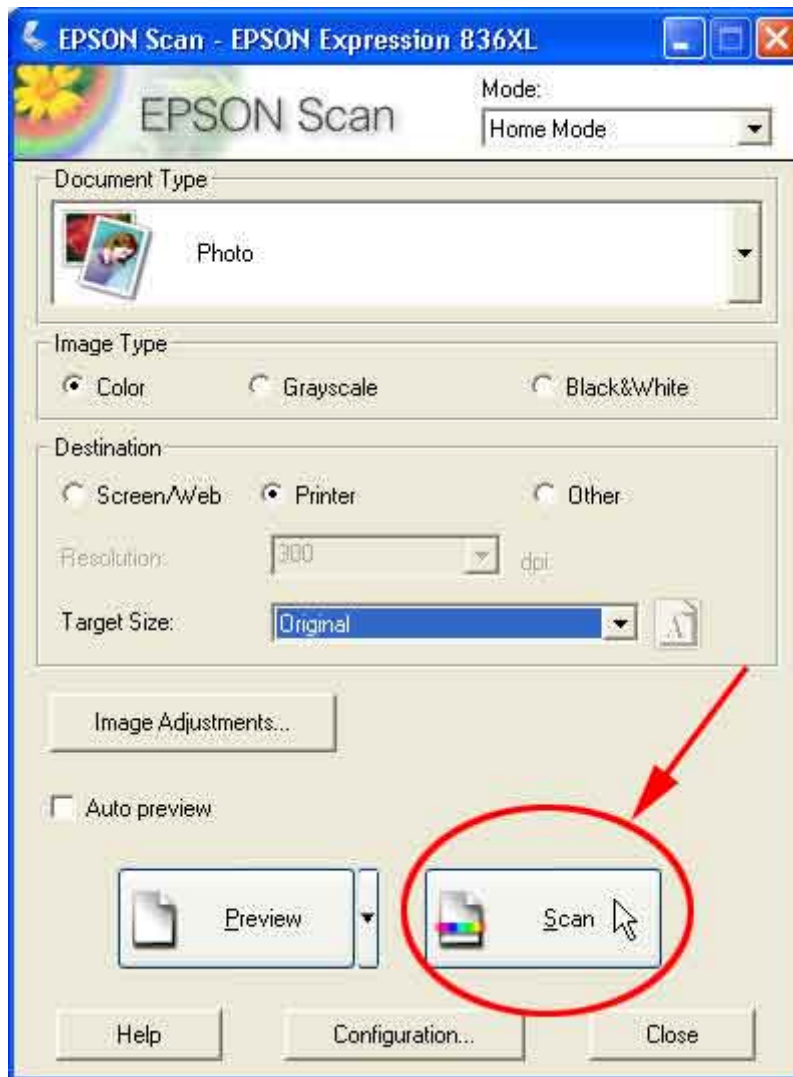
EPSON Scan - EPSON Expression 836XL

EPSON Scan

Mode:
Home Mode

Document Type
Photo

Image Type
Color
Grayscale
Black&White

Destination
Screen/Web
Printer
Other

Resolution:
300
dpi

Target Size:
Original

Image Adjustments...

Auto preview

Preview

Scan

Help

Configuration...

Close